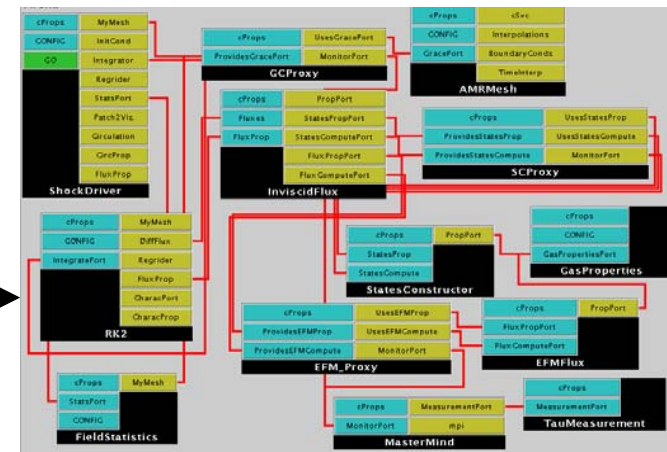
cProps
CONFIG
GO
MyMesh
InitCond
Integrator
Regrider
StatsPort
Patch2Viz
Circulation
CircProp
FluxProp
ShockDriver

cProps
ProvidesGracePort
UsesGracePort
MonitorPort
GCProxy

cProps
CONFIG
GracePort
cSvc
Interpolations
BoundaryConds
TimeInterp
AMRMesh

cProps
Fluxes
FluxProp
PropPort
StatesPropPort
StatesComputePort
FluxPropPort
FluxComputePort
InviscidFlux

cProps
ProvidesStatesProp
ProvidesStatesCompute
UsesStatesProp
UsesStatesCompute
MonitorPort
SCProxy

cProps
CONFIG
IntegratePort
MyMesh
DiffFlux
Regrider
FluxProp
CharacPort
CharacProp
RK2

cProps
CONFIG
GasPropertiesPort
GasProperties

cProps
StatesProp
StatesCompute
PropPort
StatesConstructor

cProps
ProvidesEFMProp
ProvidesEFMCompute
UsesEFMProp
UsesEFMCompute
MonitorPort
EFM_Proxy

cProps
FluxPropPort
FluxComputePort
PropPort
EFMFlux

cProps
StatsPort
CONFIG
MyMesh
FieldStatistics

cProps
MonitorPort
MeasurementPort
mpi
MasterMind

cProps
MeasurementPort
TauMeasurement